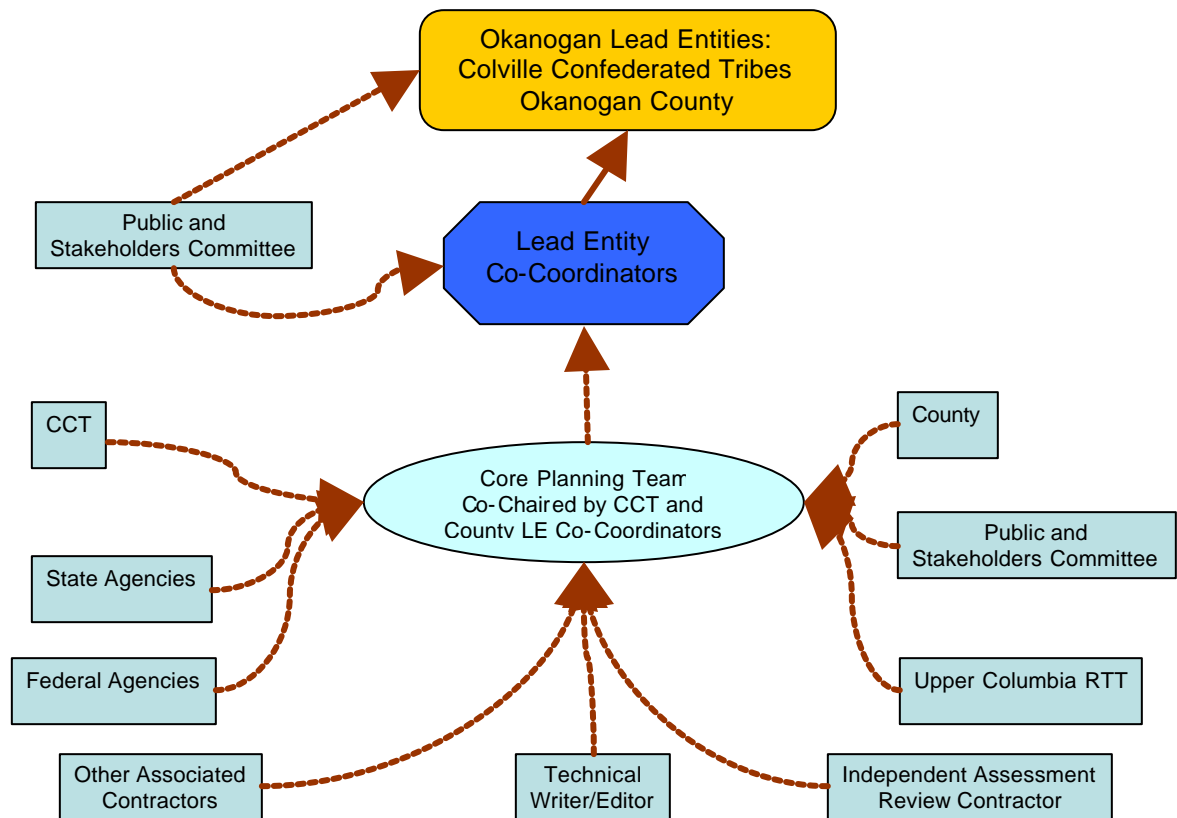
Okanogan Lead Entities:
Colville Confederated Tribes
Okanogan County

Public and
Stakeholders Committee

Lead Entity
Co-Coordinators

CCT

County

Core Planning Team
Co-Chaired by CCT and
County LE Co-Coordinators

Public and
Stakeholders Committee

State Agencies

Federal Agencies

Upper Columbia RTT

Other Associated
Contractors

Technical
Writer/Editor

Independent Assessment
Review Contractor